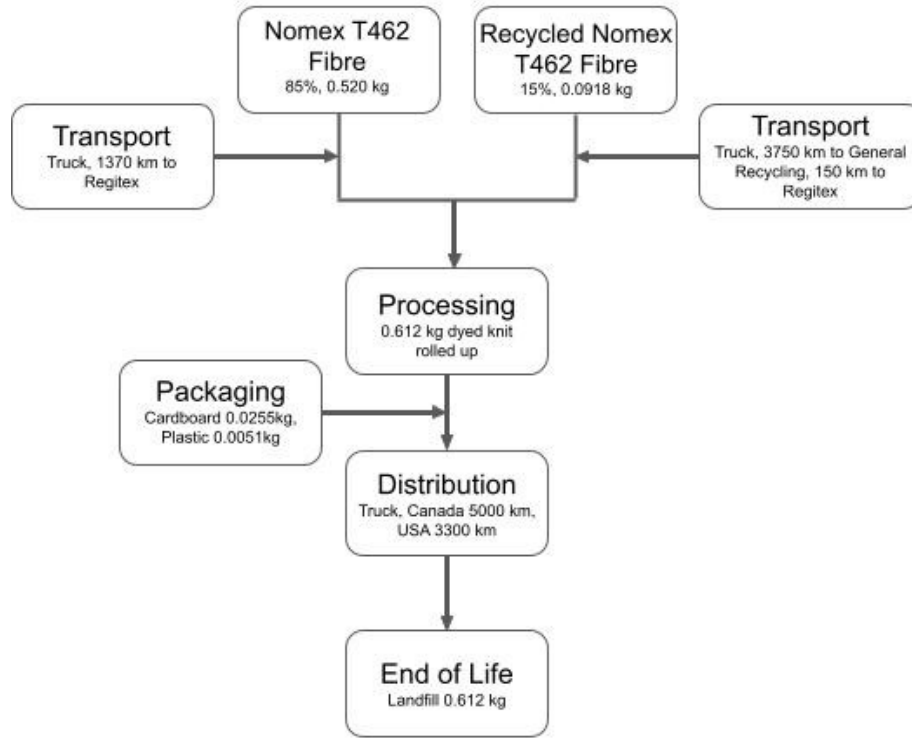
Nomex T462 Fibre
85%, 0.520 kg

Recycled Nomex T462 Fibre
15%, 0.0918 kg

Transport
Truck, 1370 km to Regitex

Transport
Truck, 3750 km to General Recycling, 150 km to Regitex

Processing
0.612 kg dyed knit rolled up

Packaging
Cardboard 0.0255kg, Plastic 0.0051kg

Distribution
Truck, Canada 5000 km, USA 3300 km

End of Life
Landfill 0.612 kg